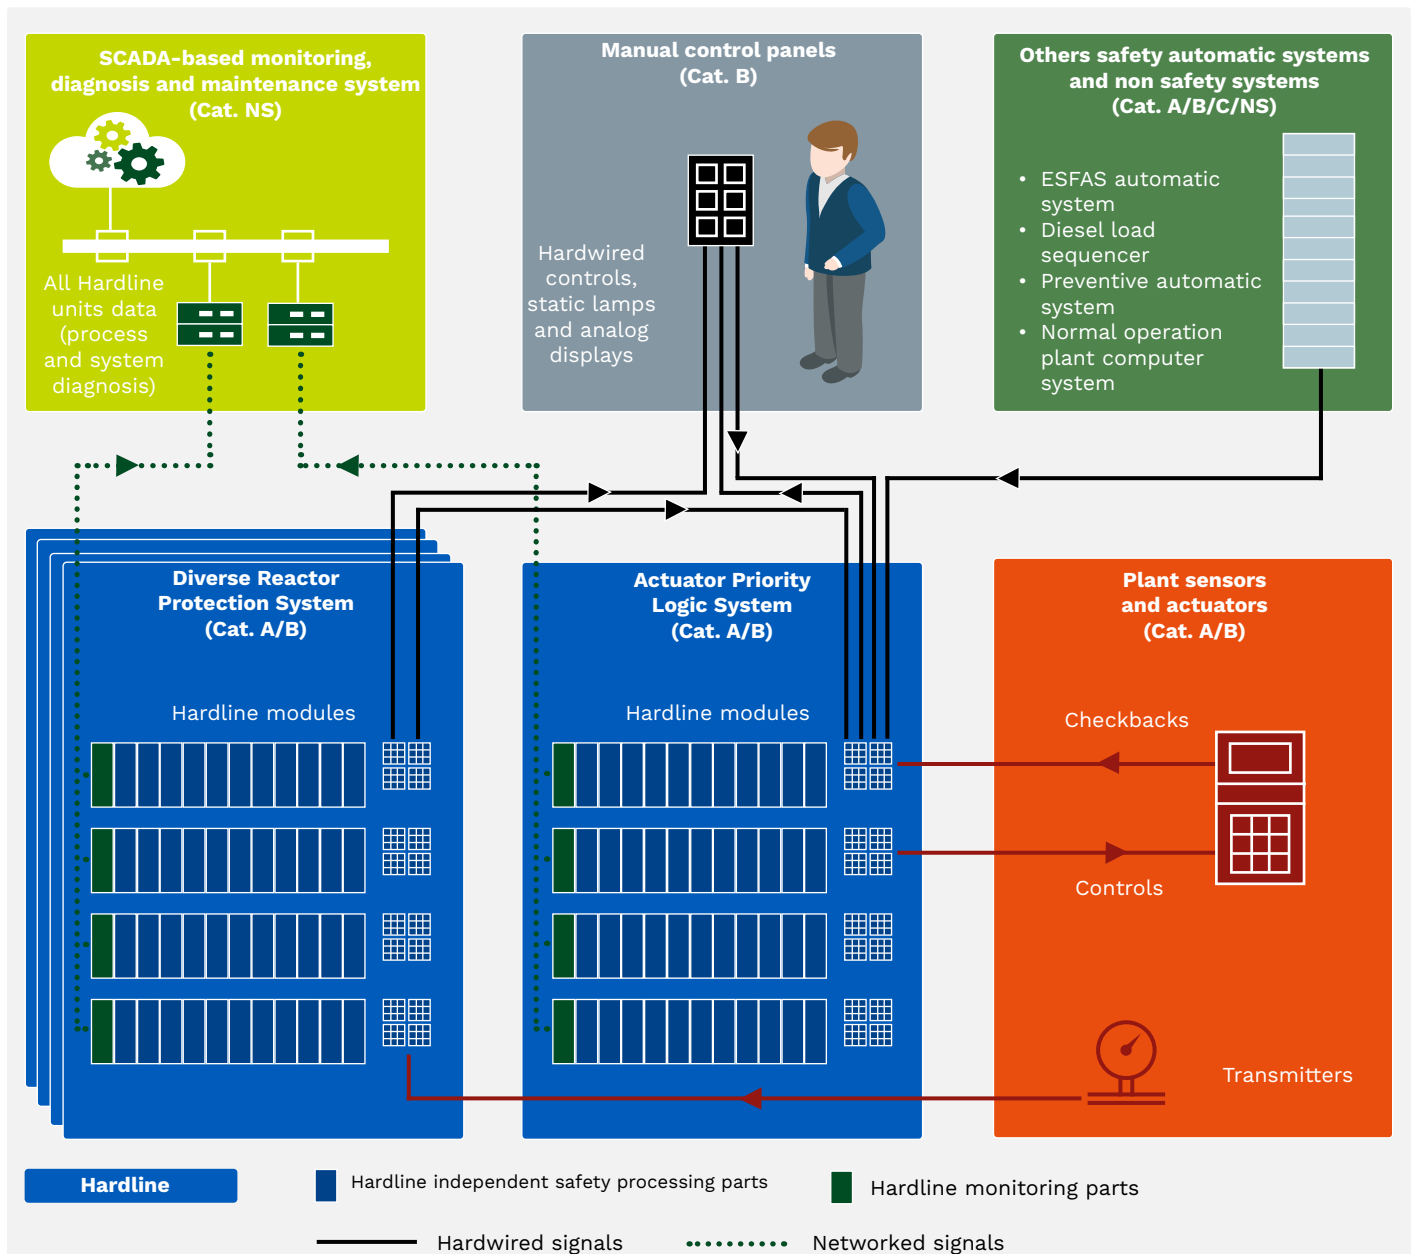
SCADA-based monitoring, diagnosis and maintenance system (Cat. NS)

All Hardline units data (process and system diagnosis)

Manual control panels (Cat. B)

Hardwired controls, static lamps and analog displays

Others safety automatic systems and non safety systems (Cat. A/B/C/NS)

• ESFAS automatic system
• Diesel load sequencer
• Preventive automatic system
• Normal operation plant computer system

Diverse Reactor Protection System (Cat. A/B)

Hardline modules

Actuator Priority Logic System (Cat. A/B)

Hardline modules

Plant sensors and actuators (Cat. A/B)

Checkbacks

Controls

Transmitters

Hardline

Hardline independent safety processing parts

Hardline monitoring parts

Hardwired signals

Networked signals